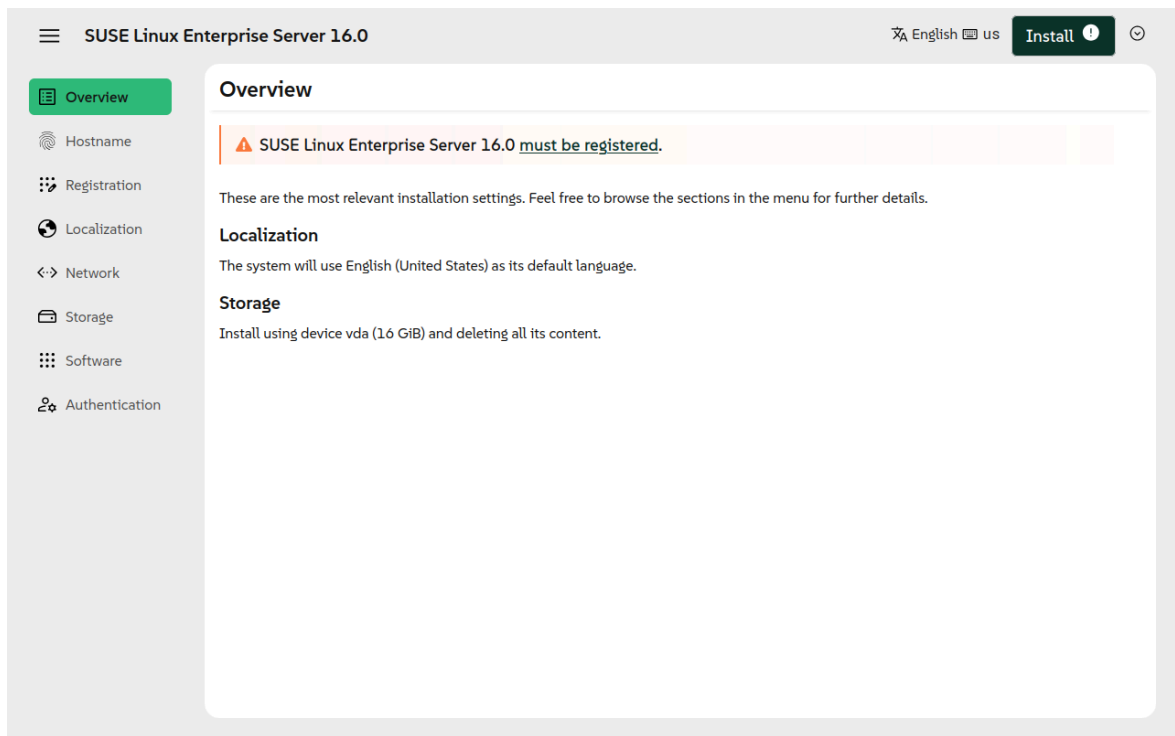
SUSE Linux Enterprise Server 16.0

English us Install

Overview
Hostname
Registration
Localization
Network
Storage
Software
Authentication

Overview

SUSE Linux Enterprise Server 16.0 must be registered.

These are the most relevant installation settings. Feel free to browse the sections in the menu for further details.

Localization

The system will use English (United States) as its default language.

Storage

Install using device vda (16 GiB) and deleting all its content.